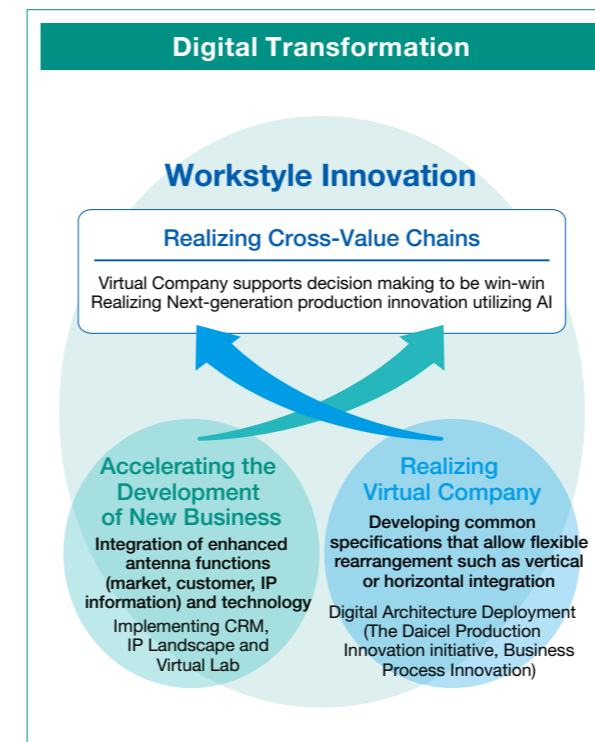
Digital Transformation

Workstyle Innovation

Realizing Cross-Value Chains

Virtual Company supports decision making to be win-win
Realizing Next-generation production innovation utilizing AI

Accelerating the Development of New Business

Integration of enhanced antenna functions (market, customer, IP information) and technology

Implementing CRM, IP Landscape and Virtual Lab

Realizing Virtual Company

Developing common specifications that allow flexible rearrangement such as vertical or horizontal integration

Digital Architecture Deployment (The Daicel Production Innovation initiative, Business Process Innovation)